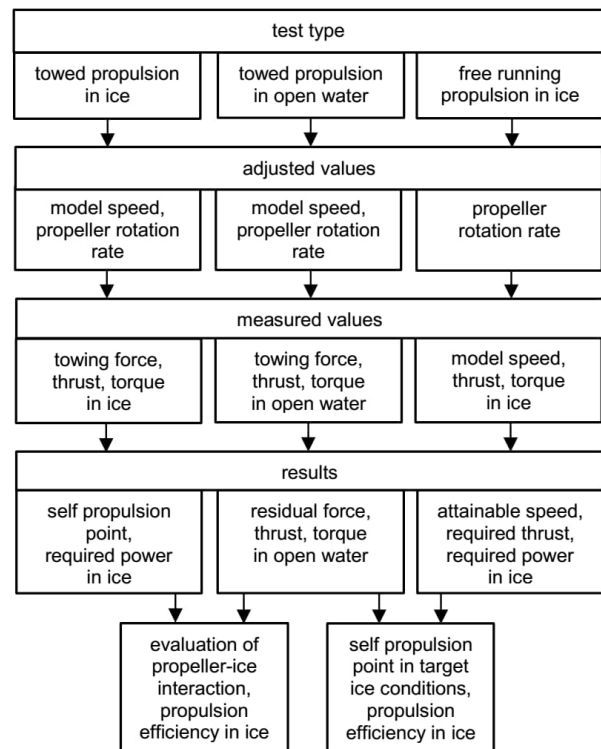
test type

towed propulsion in ice

towed propulsion in open water

free running propulsion in ice

adjusted values

model speed, propeller rotation rate

model speed, propeller rotation rate

propeller rotation rate

measured values

towing force, thrust, torque in ice

towing force, thrust, torque in open water

model speed, thrust, torque in ice

results

self propulsion point, required power in ice

residual force, thrust, torque in open water

attainable speed, required thrust, required power in ice

evaluation of propeller-ice interaction, propulsion efficiency in ice

self propulsion point in target ice conditions, propulsion efficiency in ice